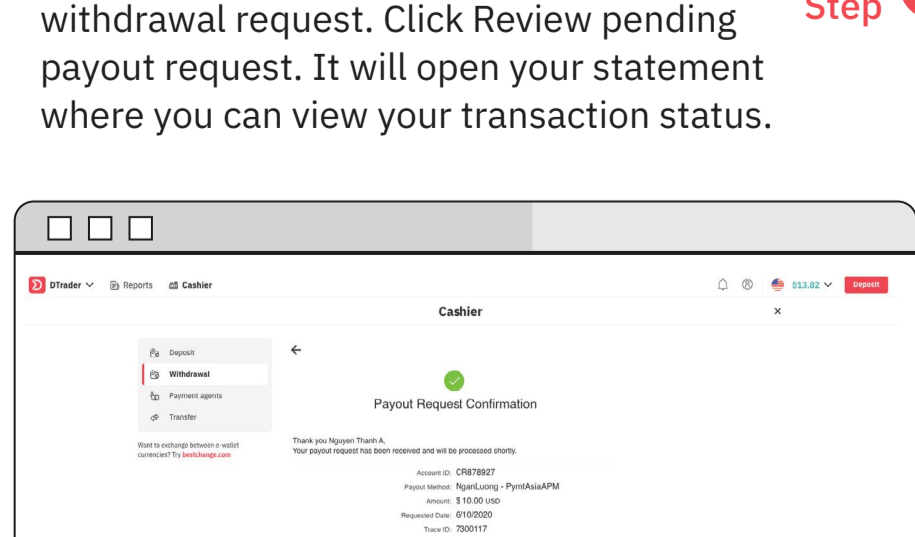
withdrawal request. Click Review pending payout request. It will open your statement where you can view your transaction status.

Step

DTrader Reports Cashier $13.82 Deposit

Cashier

Deposit
Withdrawal
Payment agents
Transfer

Want to exchange between e-wallet currencies? Try bestchange.com

Payout Request Confirmation

Thank you Nguyen Thanh A,
Your payout request has been received and will be processed shortly.

Account ID: CR878927
Payout Method: NganLuong - PymtAsiaAPM
Amount: $ 10.00 USD
Requested Date: 6/10/2020
Trace ID: 7300117